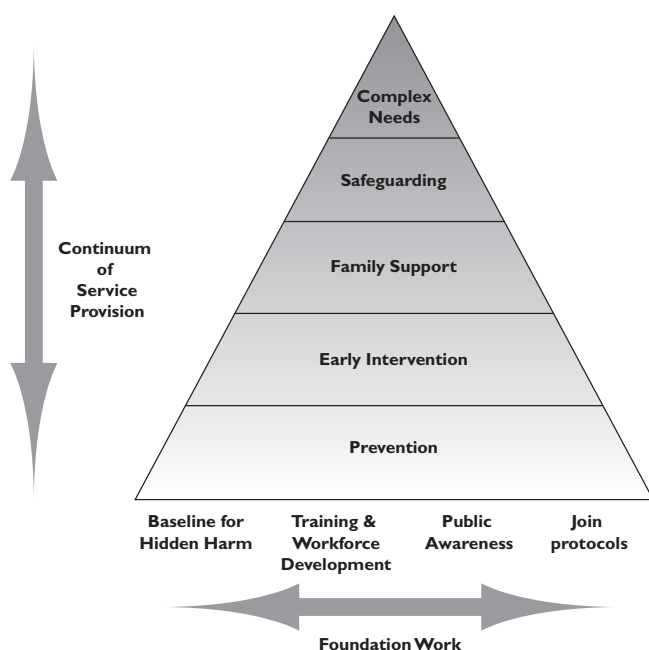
Continuum of Service Provision

Complex Needs

Safeguarding

Family Support

Early Intervention

Prevention

Baseline for Hidden Harm

Training & Workforce Development

Public Awareness

Join protocols

Foundation Work